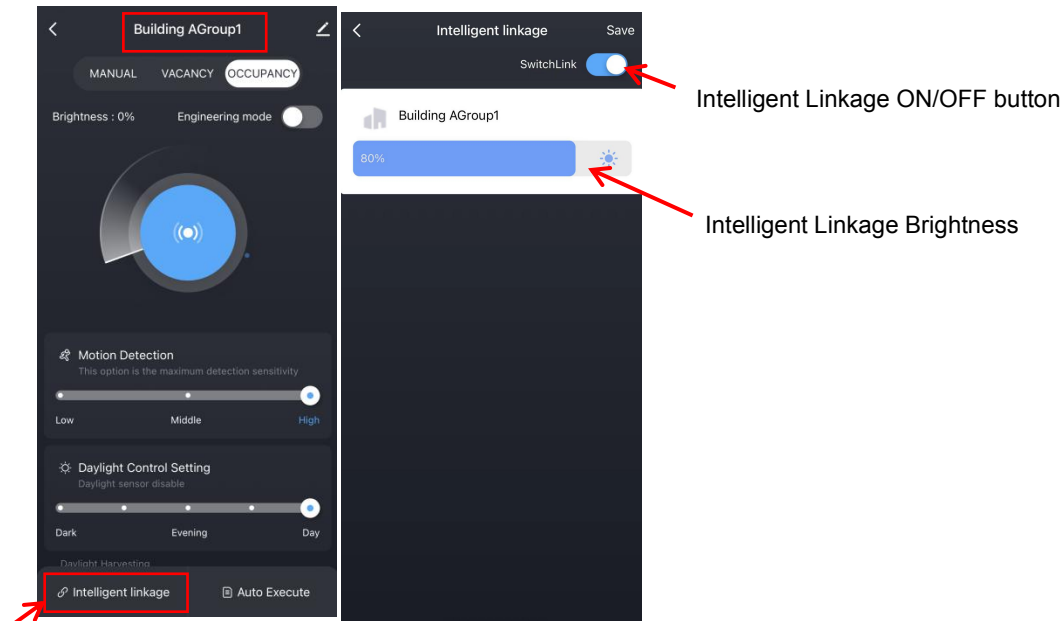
Building AGroup1

MANUAL VACANCY OCCUPANCY

Brightness : 0%

Engineering mode

Motion Detection

This option is the maximum detection sensitivity

Low Middle High

Daylight Control Setting

Daylight sensor disable

Dark Evening Day

Daylight Harvesting

Intelligent linkage

Auto Execute

Intelligent linkage

Save

SwitchLink

Building AGroup1

80%

Intelligent Linkage ON/OFF button

Intelligent Linkage Brightness